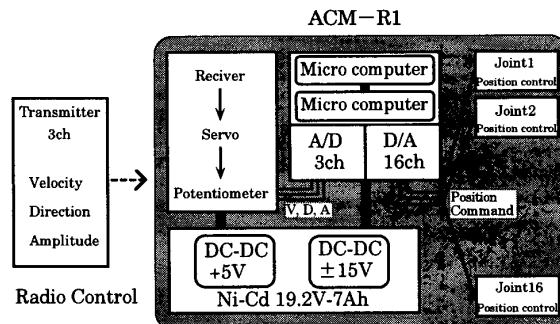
ACM−R1

Transmitter 3ch

Velocity

Direction

Amplitude

Radio Control

Reciver

Servo

Potentiometer

V, D, A

Micro computer

Micro computer

A/D 3ch

D/A 16ch

Position Command

Joint1 Position control

Joint2 Position control

Joint16 Position control

DC-DC +5V

DC-DC ±15V

Ni-Cd 19.2V-7Ah